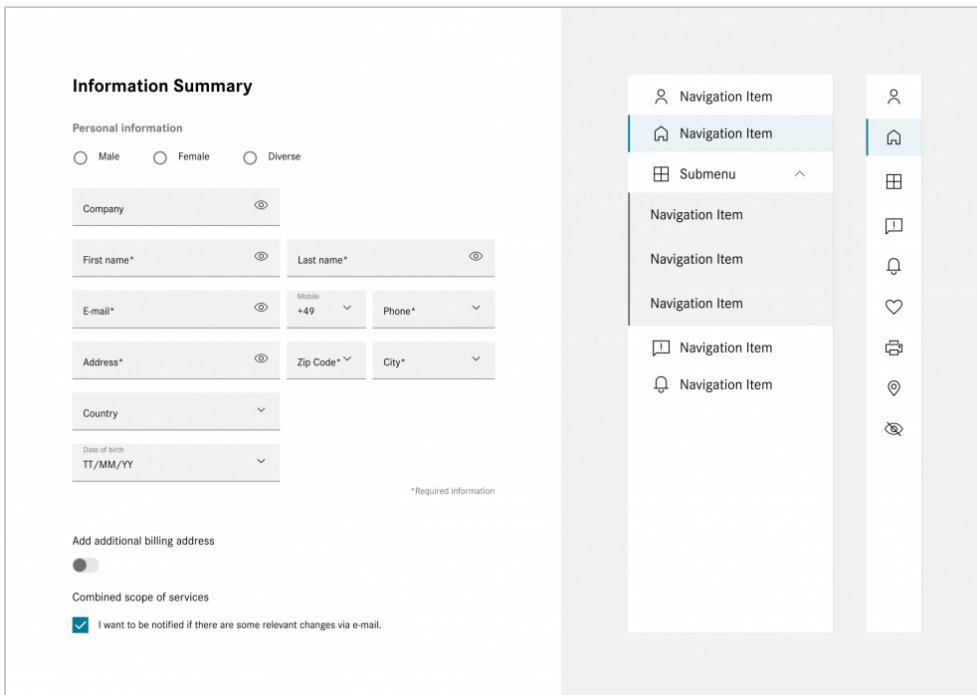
Information Summary

Personal information

Male Female Diverse

Company

First name*

Last name*

E-mail*

Mobile
+49

Phone*

Address*

Zip Code*

City*

Country

Date of birth
TT/MM/YY

*Required information

Add additional billing address

Combined scope of services

I want to be notified if there are some relevant changes via e-mail.

Navigation Item
Navigation Item
Submenu
Navigation Item
Navigation Item
Navigation Item
Navigation Item
Navigation Item